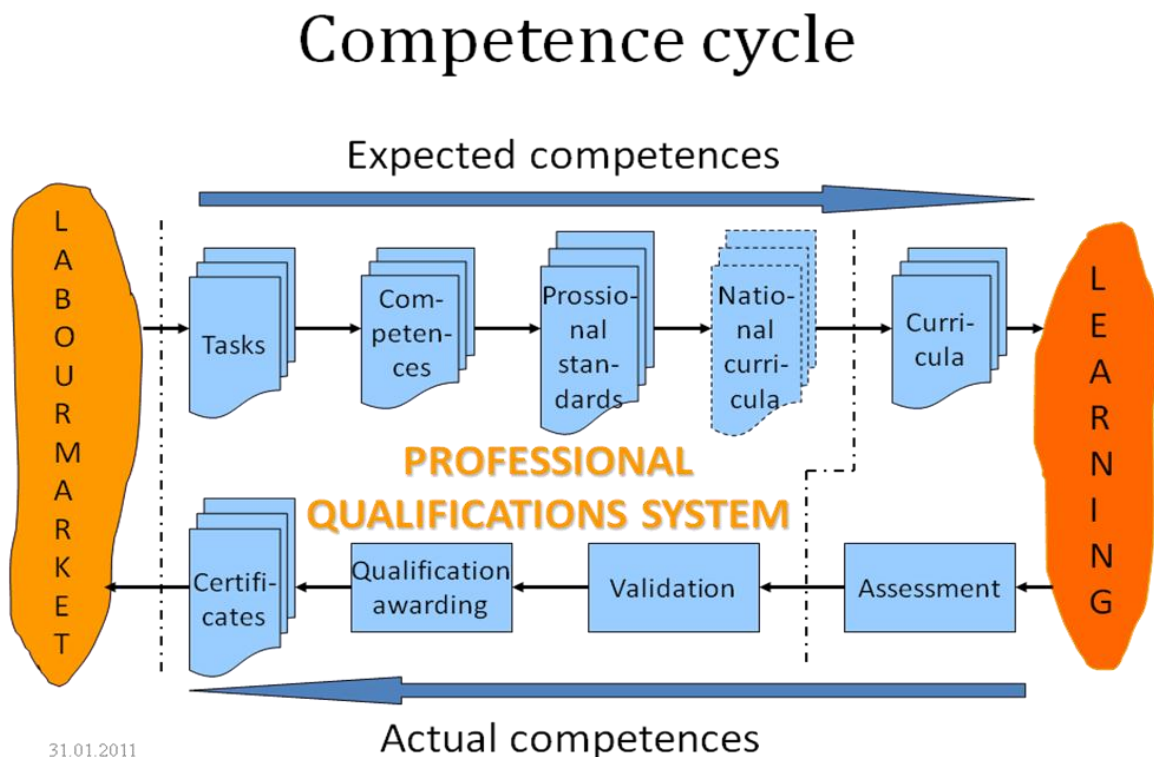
Competence cycle

Expected competences

LABOURMARKET

Tasks

Competences

Prossional standards

National curricula

Curricula

LEARNING

PROFESSIONAL QUALIFICATIONS SYSTEM

Certificates

Qualification awarding

Validation

Assessment

Actual competences

31.01.2011